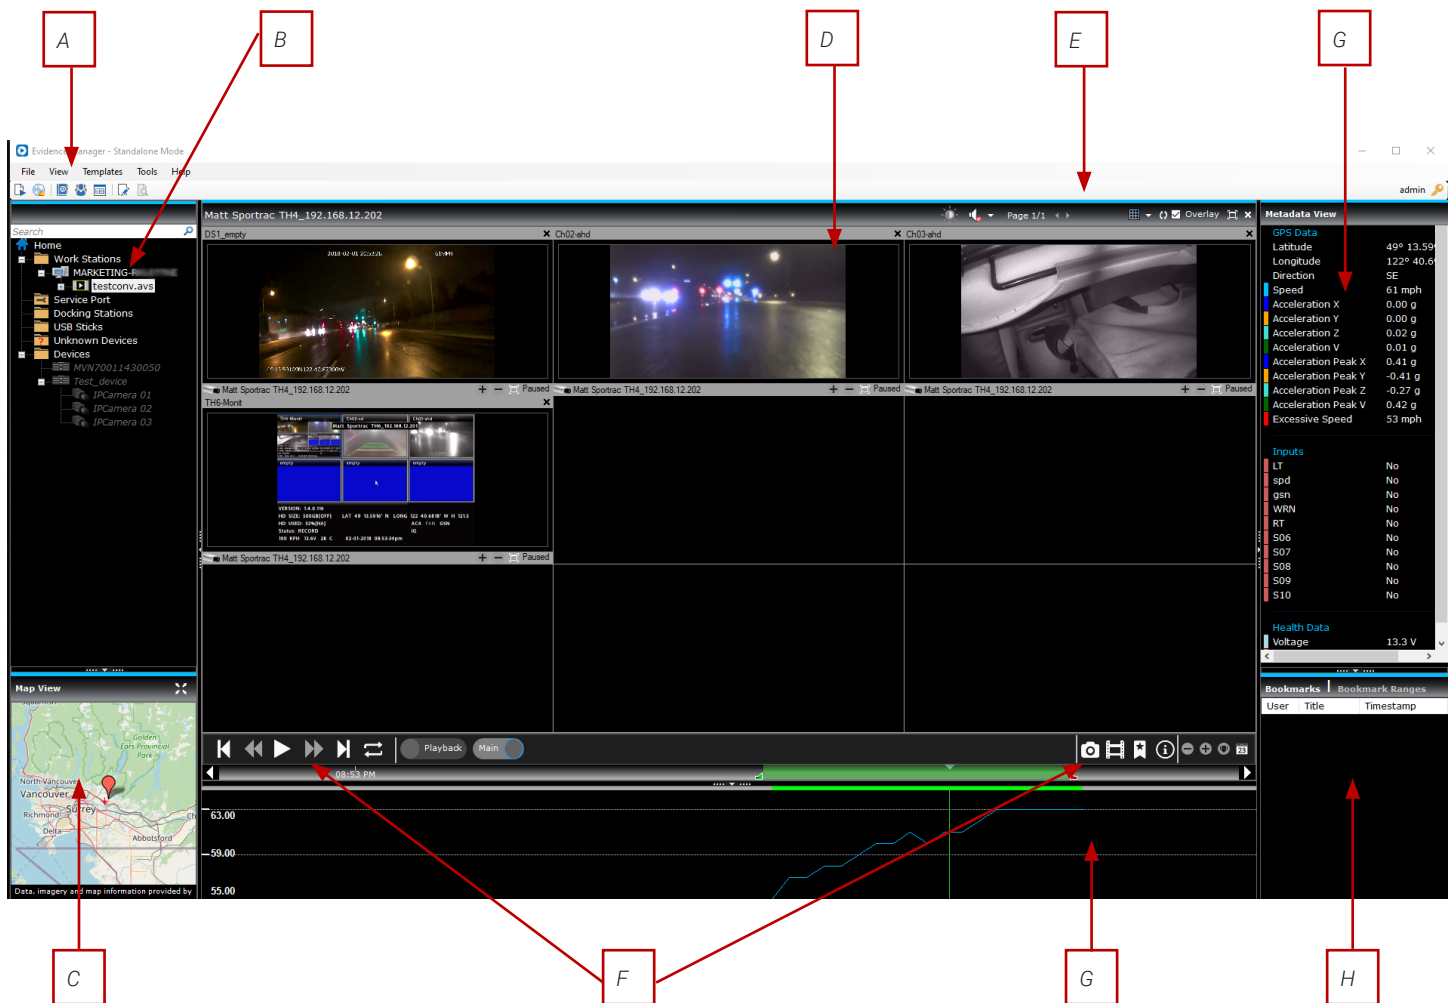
A B D E G

Evidence Manager - Standalone Mode

File View Templates Tools Help

admin

Search

Home
Work Stations
MARKETING-
testconv.avs
Service Port
Docking Stations
USB Sticks
Unknown Devices
Devices
MVN70011430050
Test_device
IPCamera 01
IPCamera 02
IPCamera 03

Map View

Golden Ears Provincial Park
North Vancouver
Vancouver
Surrey
Richmond
Delta
Abbotsford

Data, imagery and map information provided by

Matt Sportrac TH4_192.168.12.202

Page 1/1 Overlay

DS1_empty
Ch02-ahd
Ch03-ahd

Matt Sportrac TH4_192.168.12.202 Paused
Matt Sportrac TH4_192.168.12.202 Paused
Matt Sportrac TH4_192.168.12.202 Paused

TH6-Monit

Matt Sportrac TH4_192.168.12.202 Paused

Playback Main

08:53 PM

63.00
59.00
55.00

Metadata View

| GPS Data | |
|---|---|
| Latitude | 49° 13.59 |
| Longitude | 122° 40.6 |
| Direction | SE |
| Speed | 61 mph |
| Acceleration X | 0.00 g |
| Acceleration Y | 0.00 g |
| Acceleration Z | 0.02 g |
| Acceleration V | 0.01 g |
| Acceleration Peak X | 0.41 g |
| Acceleration Peak Y | -0.41 g |
| Acceleration Peak Z | -0.27 g |
| Acceleration Peak V | 0.42 g |
| Excessive Speed | 53 mph |

| Inputs | |
|---|---|
| LT | No |
| spd | No |
| gsn | No |
| WRN | No |
| RT | No |
| S06 | No |
| S07 | No |
| S08 | No |
| S09 | No |
| S10 | No |

Health Data
Voltage 13.3 V

Bookmarks | Bookmark Ranges

| User | Title | Timestamp |
|---|---|---|

C F G H